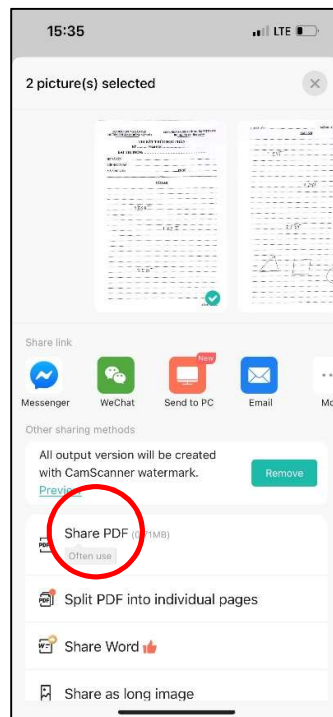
15:35

LTE

2 picture(s) selected

Share link

Messenger

WeChat

New

Send to PC

Email

Mo

Other sharing methods

All output version will be created with CamScanner watermark.

Preview

Remove

Share PDF (0.71MB)

Often use

Split PDF into individual pages

Share Word

Share as long image